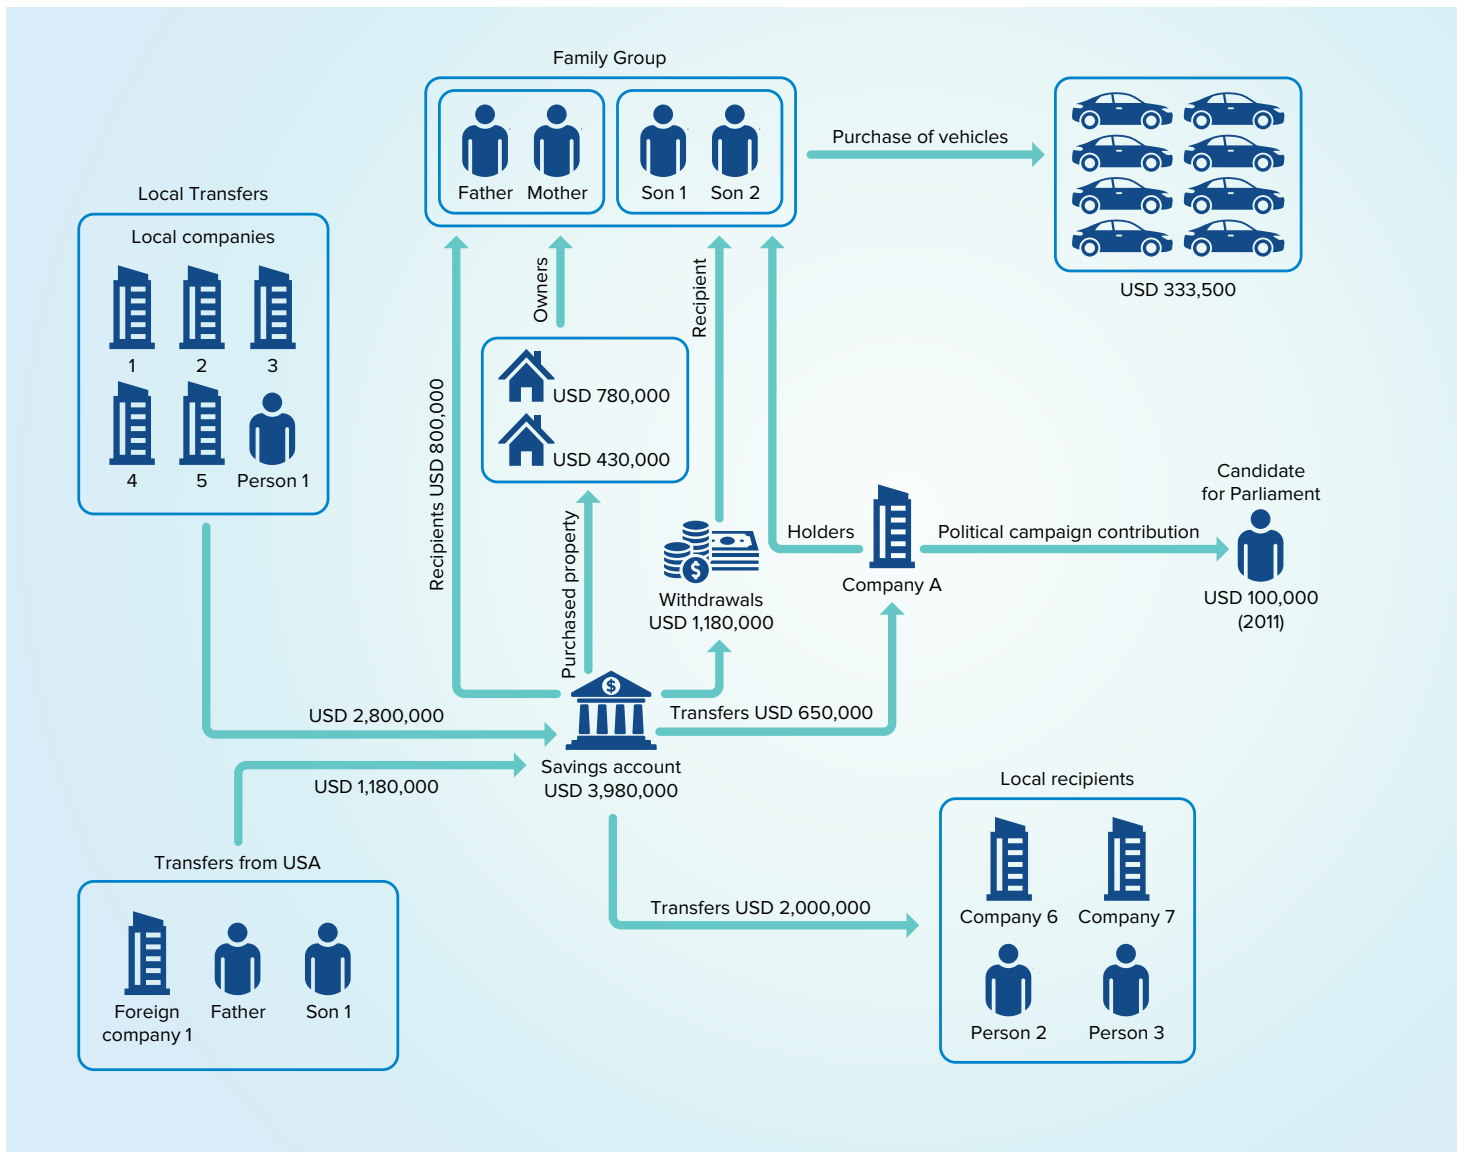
Family Group

Father Mother

Son 1 Son 2

Purchase of vehicles

USD 333,500

Local Transfers

Local companies

1 2 3

4 5 Person 1

Owners

Recipient

Recipients USD 800,000

USD 780,000

USD 430,000

Candidate for Parliament

Holders

Political campaign contribution

Company A

USD 100,000 (2011)

Purchased property

Withdrawals USD 1,180,000

USD 2,800,000

Transfers USD 650,000

Savings account USD 3,980,000

USD 1,180,000

Local recipients

Transfers from USA

Transfers USD 2,000,000

Company 6 Company 7

Person 2 Person 3

Foreign company 1 Father Son 1